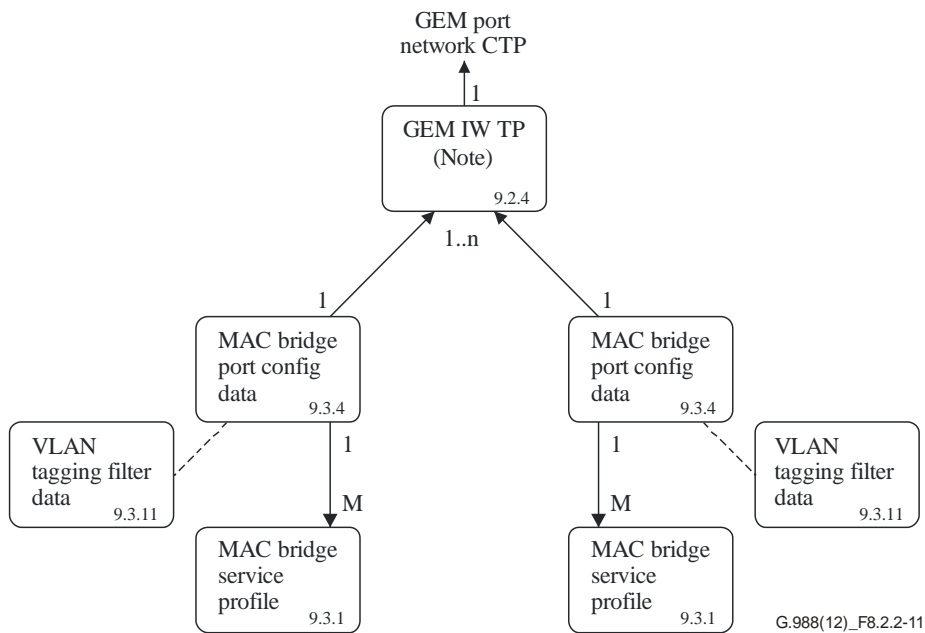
GEM port network CTP

1

GEM IW TP (Note)
9.2.4

1..n

1

1

MAC bridge port config data
9.3.4

MAC bridge port config data
9.3.4

VLAN tagging filter data
9.3.11

1

1

VLAN tagging filter data
9.3.11

M

M

MAC bridge service profile
9.3.1

MAC bridge service profile
9.3.1

G.988(12)_F8.2.2-11